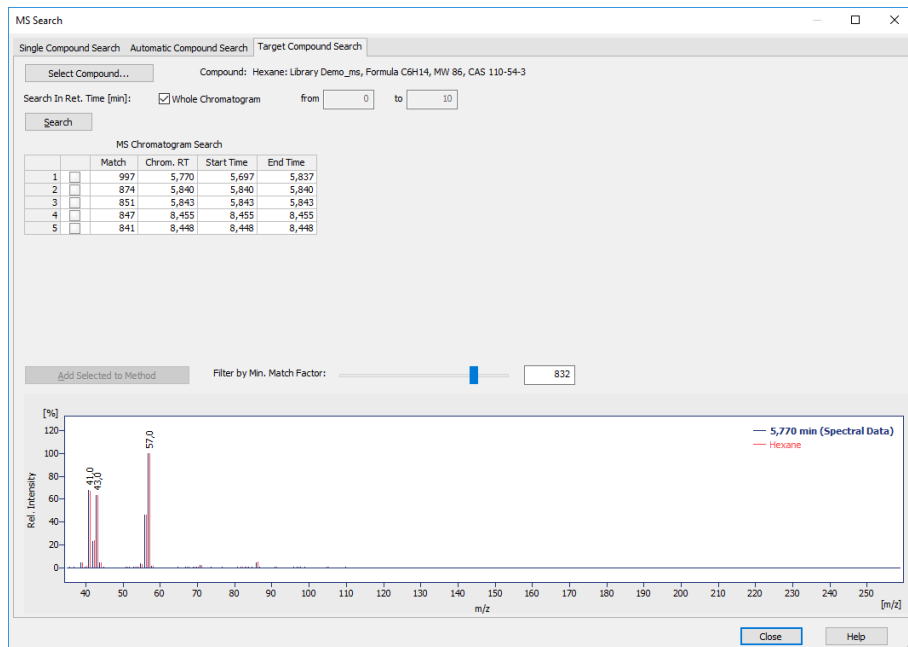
MS Search

Single Compound Search | Automatic Compound Search | Target Compound Search

Select Compound... Compound: Hexane: Library Demo_ms, Formula C6H14, MW 86, CAS 110-54-3

Search In Ret. Time [min]: ☑ Whole Chromatogram from 0 to 10

Search

MS Chromatogram Search

| | | Match | Chrom. RT | Start Time | End Time |
|---|---|---|---|---|---|
| 1 | ☐ | 997 | 5,770 | 5,697 | 5,837 |
| 2 | ☐ | 874 | 5,840 | 5,840 | 5,840 |
| 3 | ☐ | 851 | 5,843 | 5,843 | 5,843 |
| 4 | ☐ | 847 | 8,455 | 8,455 | 8,455 |
| 5 | ☐ | 841 | 8,448 | 8,448 | 8,448 |

Add Selected to Method Filter by Min. Match Factor: 832

[%]
120
100
80
60
40
20
0
Rel. Intensity
57,0
41,0
43,0
5,770 min (Spectral Data)
Hexane
40 50 60 70 80 90 100 110 120 130 140 150 160 170 180 190 200 210 220 230 240 250
m/z
[m/z]

Close Help